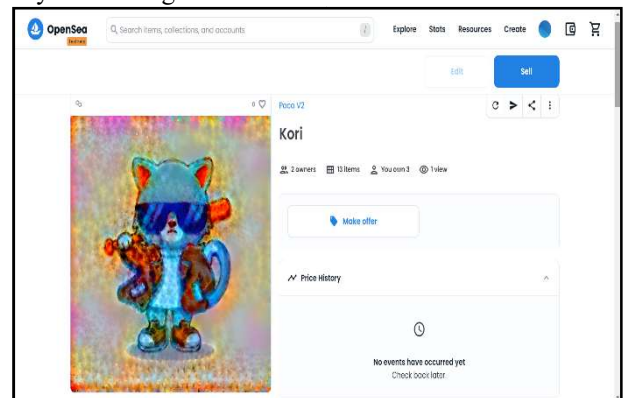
OpenSea
Testnet
Search items, collections, and accounts
/
Explore Stats Resources Create

Edit
Sell

0
Poco V2
Kori

2 owners 13 items You own 3 1 view

Make offer

Price History

No events have occurred yet
Check back later